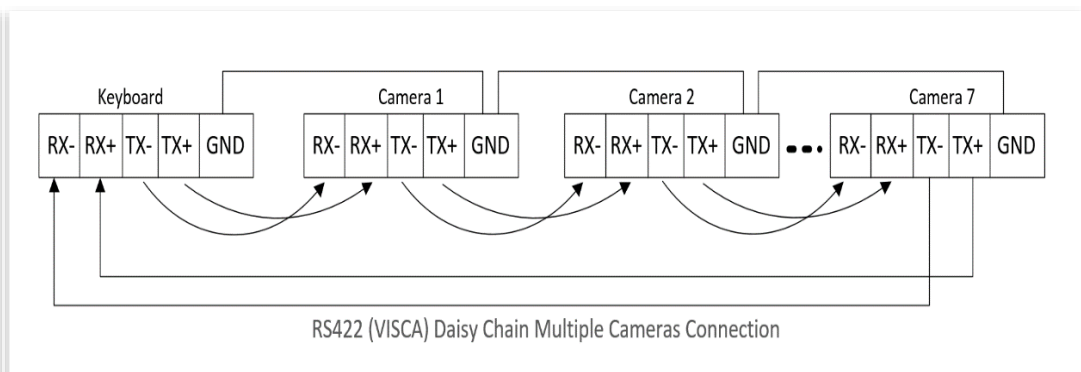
Keyboard

| RX- | RX+ | TX- | TX+ | GND |
|---|---|---|---|---|

Camera 1

| RX- | RX+ | TX- | TX+ | GND |
|---|---|---|---|---|

Camera 2

| RX- | RX+ | TX- | TX+ | GND |
|---|---|---|---|---|

Camera 7

| RX- | RX+ | TX- | TX+ | GND |
|---|---|---|---|---|

RS422 (VISCA) Daisy Chain Multiple Cameras Connection